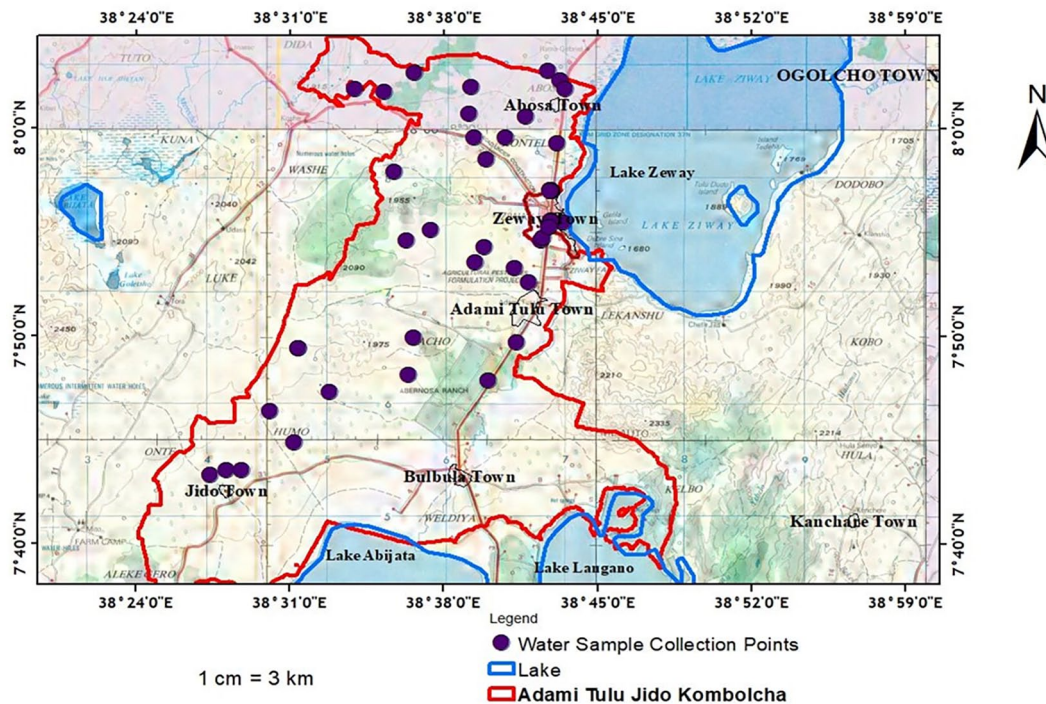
38°24'0"E 38°31'0"E 38°38'0"E 38°45'0"E 38°52'0"E 38°59'0"E

8°0'0"N
7°50'0"N
7°40'0"N

N

OGOLCHO TOWN
Abosa Town
Lake Zeway
LAKE ZIWAY
Zeway Town
Adami Tulu Town
Bulbula Town
Jido Town
Kanchare Town
Lake Abijata
Lake Langano

DIDA
TUTO
KUNA
WASHE
LUKE
DODOBO
LEKANSHU
KOBO
HUMO
HULA
WELDIYA
ALEKETERO

38°24'0"E 38°31'0"E 38°38'0"E 38°45'0"E 38°52'0"E 38°59'0"E

Legend
Water Sample Collection Points
Lake
Adami Tulu Jido Kombolcha

1 cm = 3 km